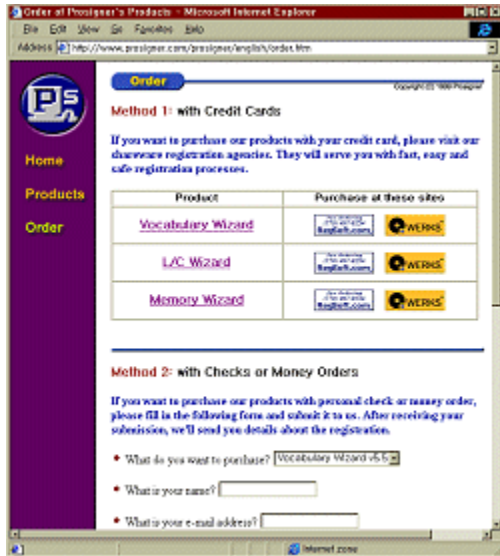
Order of Prosigner's Products - Microsoft Internet Explorer

File Edit View Go Favorites Help

Address http://www.prosigner.com/prosigner/english/order.htm

Ps

Home

Products

Order

Order

Copyright (C) 1999 Prosigner

Method 1: with Credit Cards

If you want to purchase our products with your credit card, please visit our shareware registration agencies. They will serve you with fast, easy and safe registration processes.

| Product | Purchase at these sites |
|---|---|
| Vocabulary Wizard | RegSoft.com WERKS |
| L/C Wizard | RegSoft.com WERKS |
| Memory Wizard | RegSoft.com WERKS |

Method 2: with Checks or Money Orders

If you want to purchase our products with personal check or money order, please fill in the following form and submit it to us. After receiving your submission, we'll send you details about the registration.

What do you want to purchase? Vocabulary Wizard v5.5

What is your name?

What is your e-mail address?

Internet zone